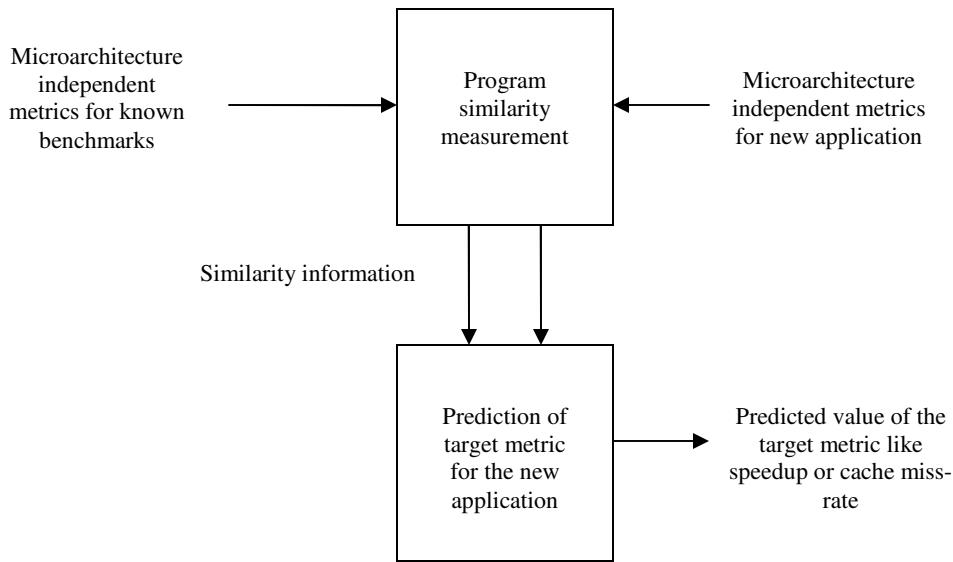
Microarchitecture independent metrics for known benchmarks

Program similarity measurement

Microarchitecture independent metrics for new application

Similarity information

Prediction of target metric for the new application

Predicted value of the target metric like speedup or cache miss-rate